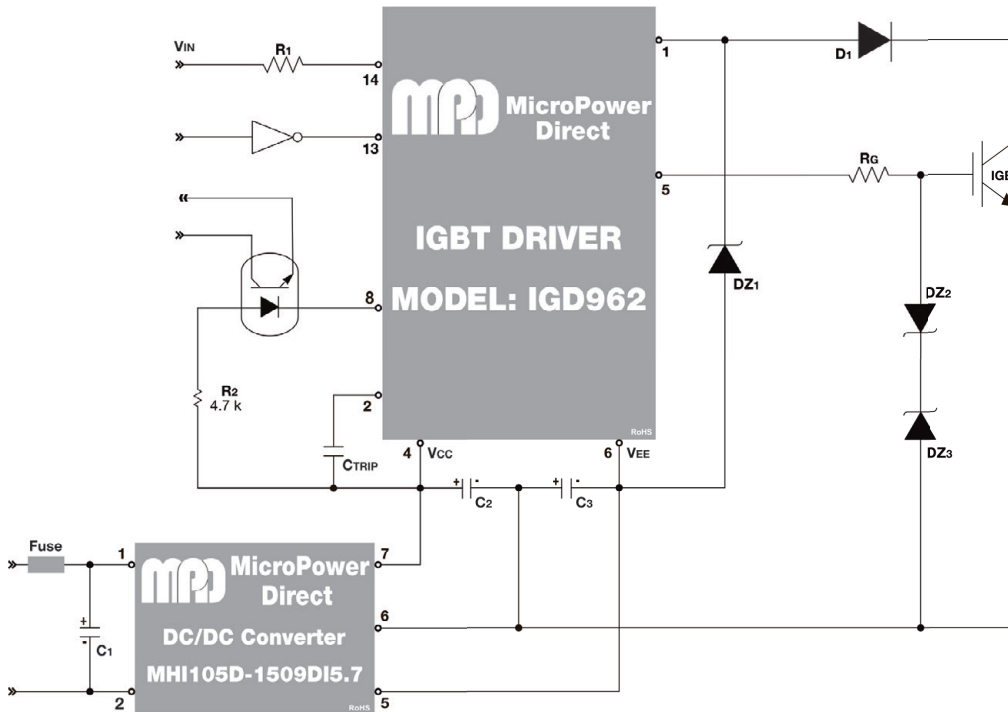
VIN
R1
14
13
8
R2
4.7 k
2
CTRIP
MicroPower Direct
IGBT DRIVER
MODEL: IGD962
RoHS
4 VCC
6 VEE
1
5
D1
RG
IGB
DZ1
DZ2
DZ3
+ - C2
+ - C3
Fuse
1
+
-
C1
2
MicroPower Direct
DC/DC Converter
MHI105D-1509DI5.7
RoHS
7
6
5